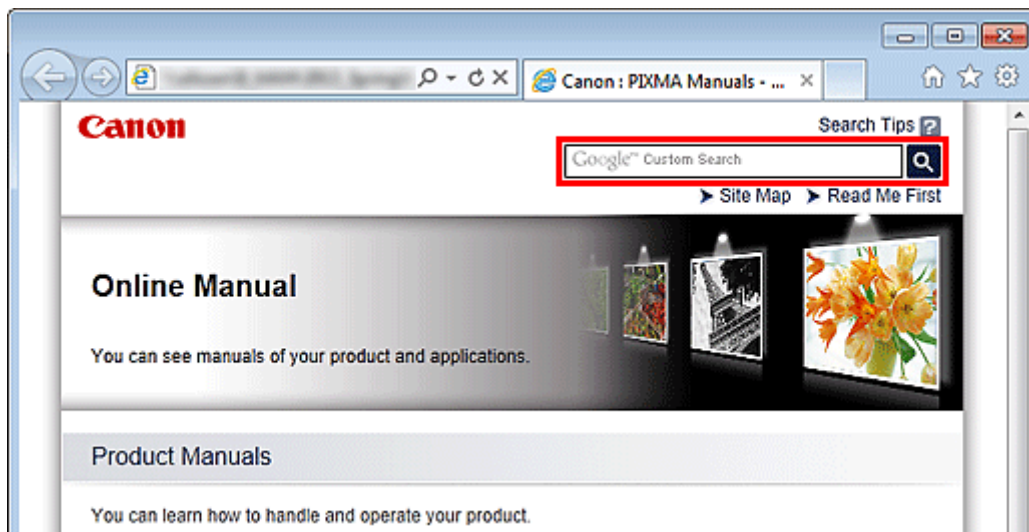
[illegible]

Canon : PIXMA Manuals - ...

Canon

Search Tips ?

Google™ Custom Search

➤ Site Map ➤ Read Me First

Online Manual

You can see manuals of your product and applications.

Product Manuals

You can learn how to handle and operate your product.